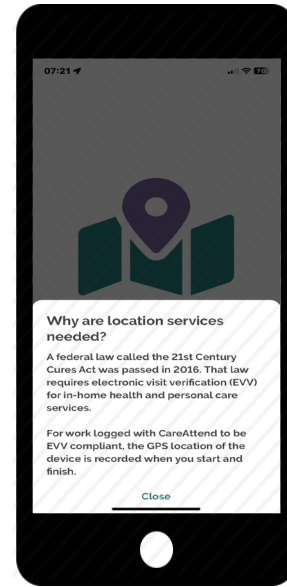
07:21

Why are location services needed?

A federal law called the 21st Century Cures Act was passed in 2016. That law requires electronic visit verification (EVV) for in-home health and personal care services.

For work logged with CareAttend to be EVV compliant, the GPS location of the device is recorded when you start and finish.

Close